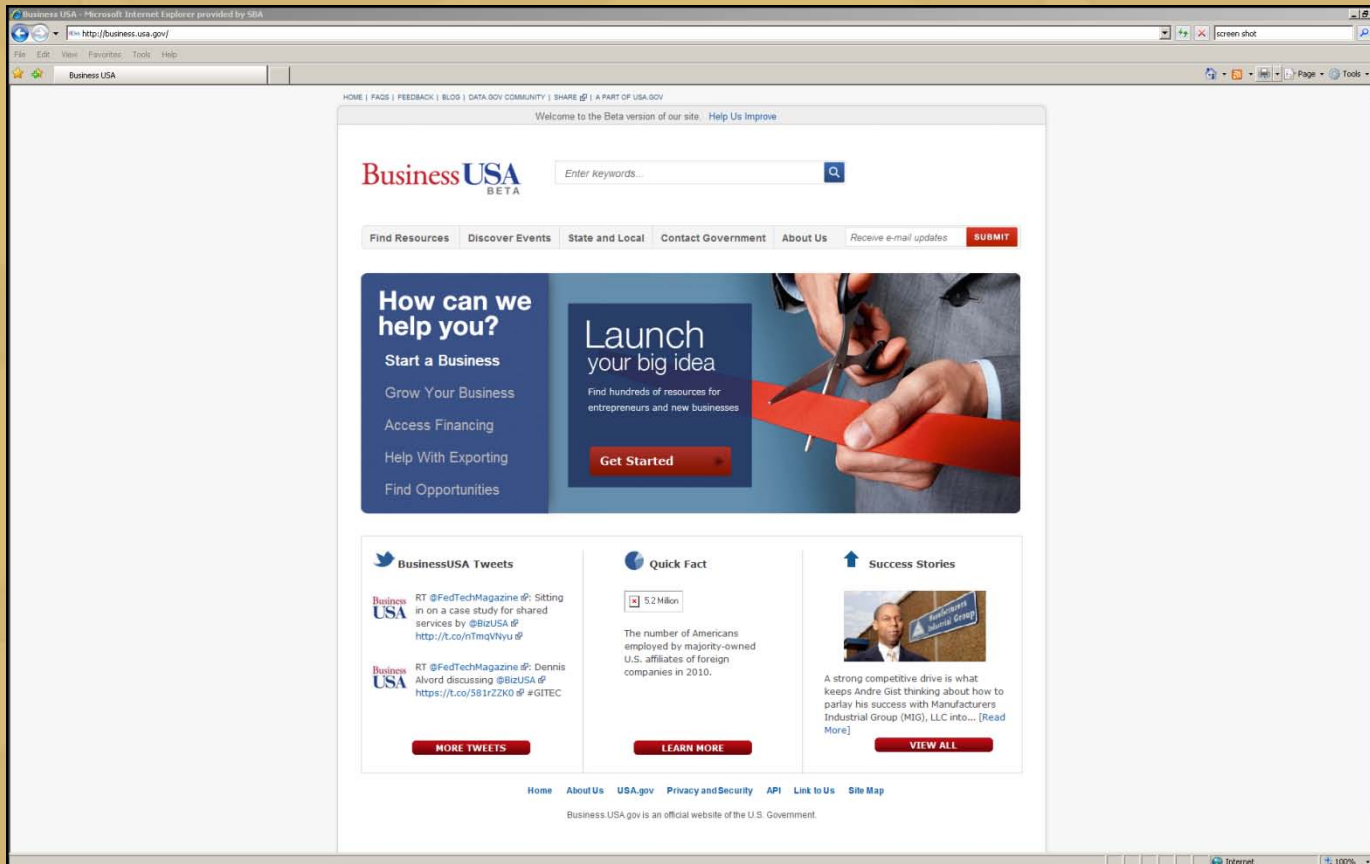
Business USA - Microsoft Internet Explorer provided by SBA

http://business.usa.gov/

screen shot

File Edit View Favorites Tools Help

Business USA

Page Tools

HOME | FAQS | FEEDBACK | BLOG | DATA.GOV COMMUNITY | SHARE | A PART OF USA.GOV

Welcome to the Beta version of our site. Help Us Improve

Business USA BETA

Enter keywords...

Find Resources | Discover Events | State and Local | Contact Government | About Us | Receive e-mail updates | SUBMIT

How can we help you?

Start a Business

Grow Your Business

Access Financing

Help With Exporting

Find Opportunities

Launch your big idea

Find hundreds of resources for entrepreneurs and new businesses

Get Started

BusinessUSA Tweets

Business USA RT @FedTechMagazine: Sitting in on a case study for shared services by @BizUSA http://t.co/nTmqVNyu

Business USA RT @FedTechMagazine: Dennis Alvord discussing @BizUSA https://t.co/581rZZK0 #GITEC

MORE TWEETS

Quick Fact

5.2 Million

The number of Americans employed by majority-owned U.S. affiliates of foreign companies in 2010.

LEARN MORE

Success Stories

Manufacturers Industrial Group

A strong competitive drive is what keeps Andre Gist thinking about how to parlay his success with Manufacturers Industrial Group (MIG), LLC into... [Read More]

VIEW ALL

Home About Us USA.gov Privacy and Security API Link to Us Site Map

Business.USA.gov is an official website of the U.S. Government.

Internet

100%